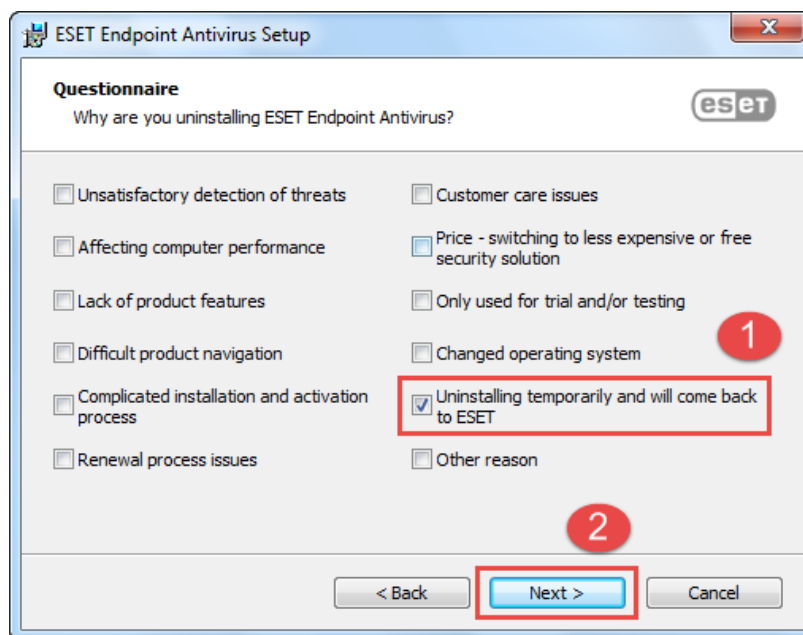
ESET Endpoint Antivirus Setup

Questionnaire
Why are you uninstalling ESET Endpoint Antivirus?

eset

Unsatisfactory detection of threats
Affecting computer performance
Lack of product features
Difficult product navigation
Complicated installation and activation process
Renewal process issues

Customer care issues
Price - switching to less expensive or free security solution
Only used for trial and/or testing
Changed operating system
Uninstalling temporarily and will come back to ESET
Other reason

1

2

< Back
Next >
Cancel